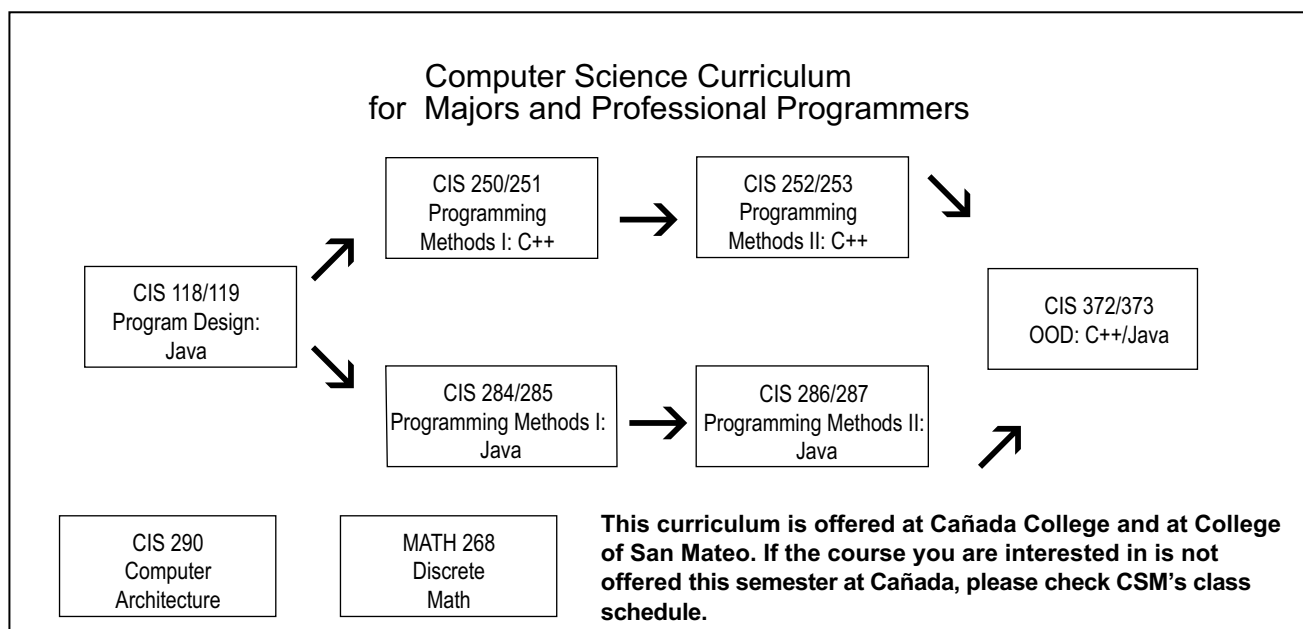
Computer Science Curriculum
for Majors and Professional Programmers

CIS 118/119
Program Design:
Java

CIS 250/251
Programming
Methods I: C++

CIS 252/253
Programming
Methods II: C++

CIS 284/285
Programming Methods I:
Java

CIS 286/287
Programming Methods II:
Java

CIS 372/373
OOD: C++/Java

CIS 290
Computer
Architecture

MATH 268
Discrete
Math

**This curriculum is offered at Cañada College and at College of San Mateo. If the course you are interested in is not offered this semester at Cañada, please check CSM's class schedule.**